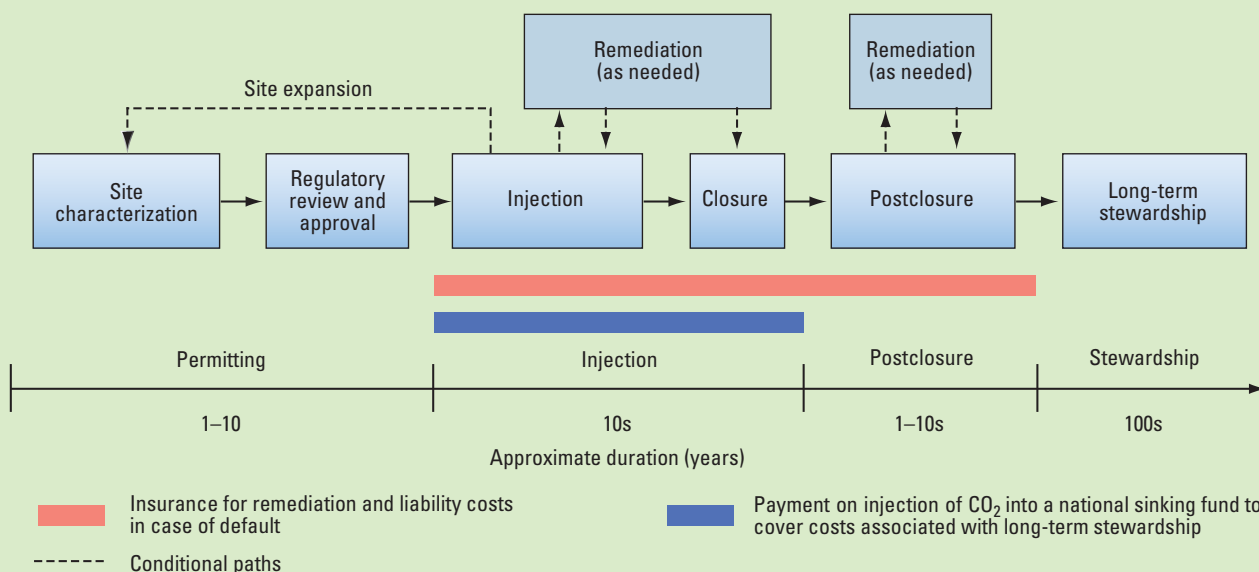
Remediation (as needed)

Remediation (as needed)

Site expansion

Site characterization

Regulatory review and approval

Injection

Closure

Postclosure

Long-term stewardship

Permitting

Injection

Postclosure

Stewardship

1–10

10s

1–10s

100s

Approximate duration (years)

Insurance for remediation and liability costs in case of default

Payment on injection of $CO_2$ into a national sinking fund to cover costs associated with long-term stewardship

Conditional paths